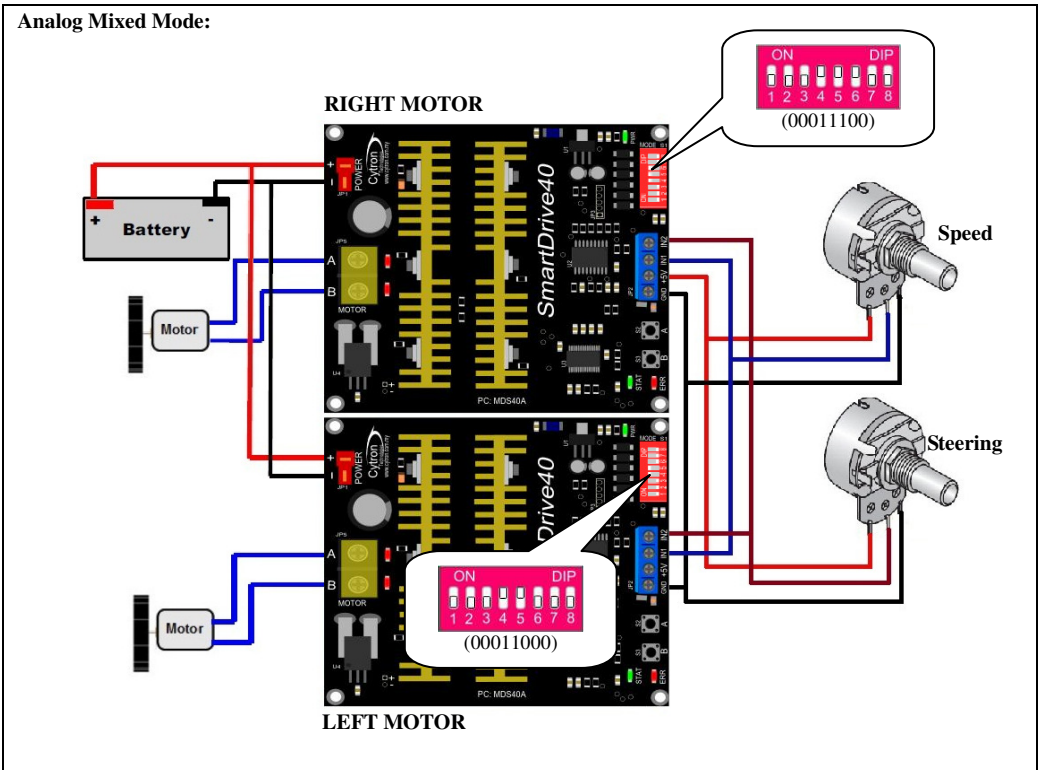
Analog Mixed Mode:

ON DIP
1 2 3 4 5 6 7 8
(00011100)

RIGHT MOTOR

Battery

+ -

Motor

A
B

POWER
JP1
Cytron
SmartDrive40
MODE
IN2
IN1
+5V
GND
MOTOR
PC: MDS40A
STAT
ERR
PWR

Speed

Steering

POWER
Cytron
Drive40
MODE

ON DIP
1 2 3 4 5 6 7 8
(00011000)

Motor

A
B

MOTOR
PC: MDS40A
IN2
IN1
+5V
GND
STAT
ERR

LEFT MOTOR